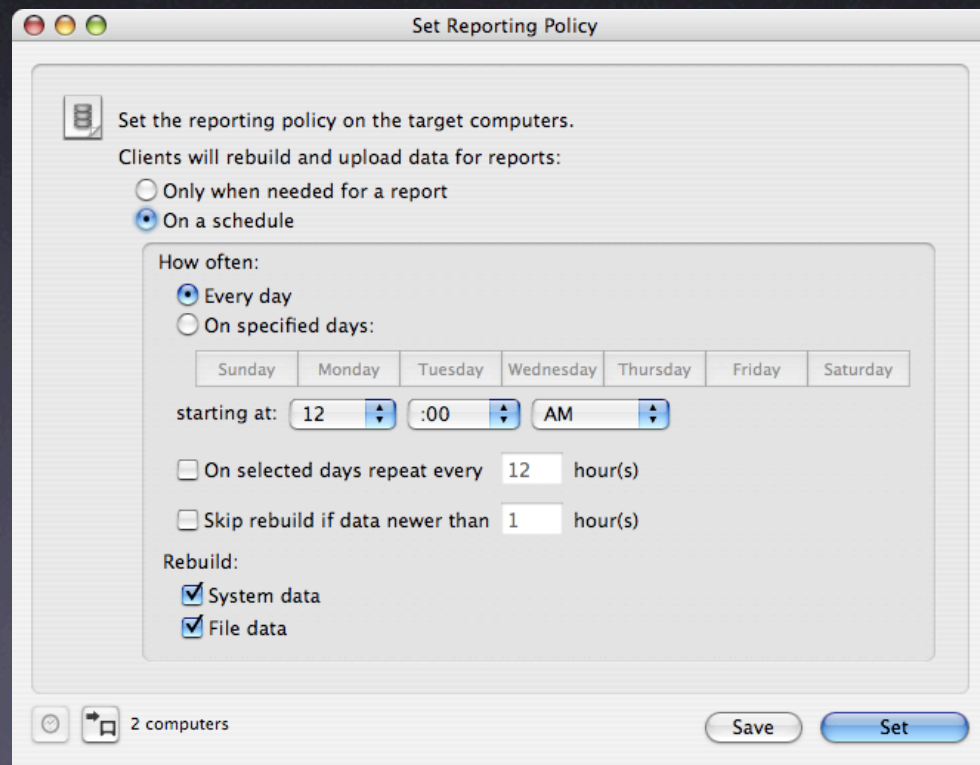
Set Reporting Policy

Set the reporting policy on the target computers.

Clients will rebuild and upload data for reports:

Only when needed for a report

On a schedule

How often:

Every day

On specified days:

| Sunday | Monday | Tuesday | Wednesday | Thursday | Friday | Saturday |
|---|---|---|---|---|---|---|

starting at: 12 :00 AM

On selected days repeat every 12 hour(s)

Skip rebuild if data newer than 1 hour(s)

Rebuild:

System data

File data

2 computers

Save

Set